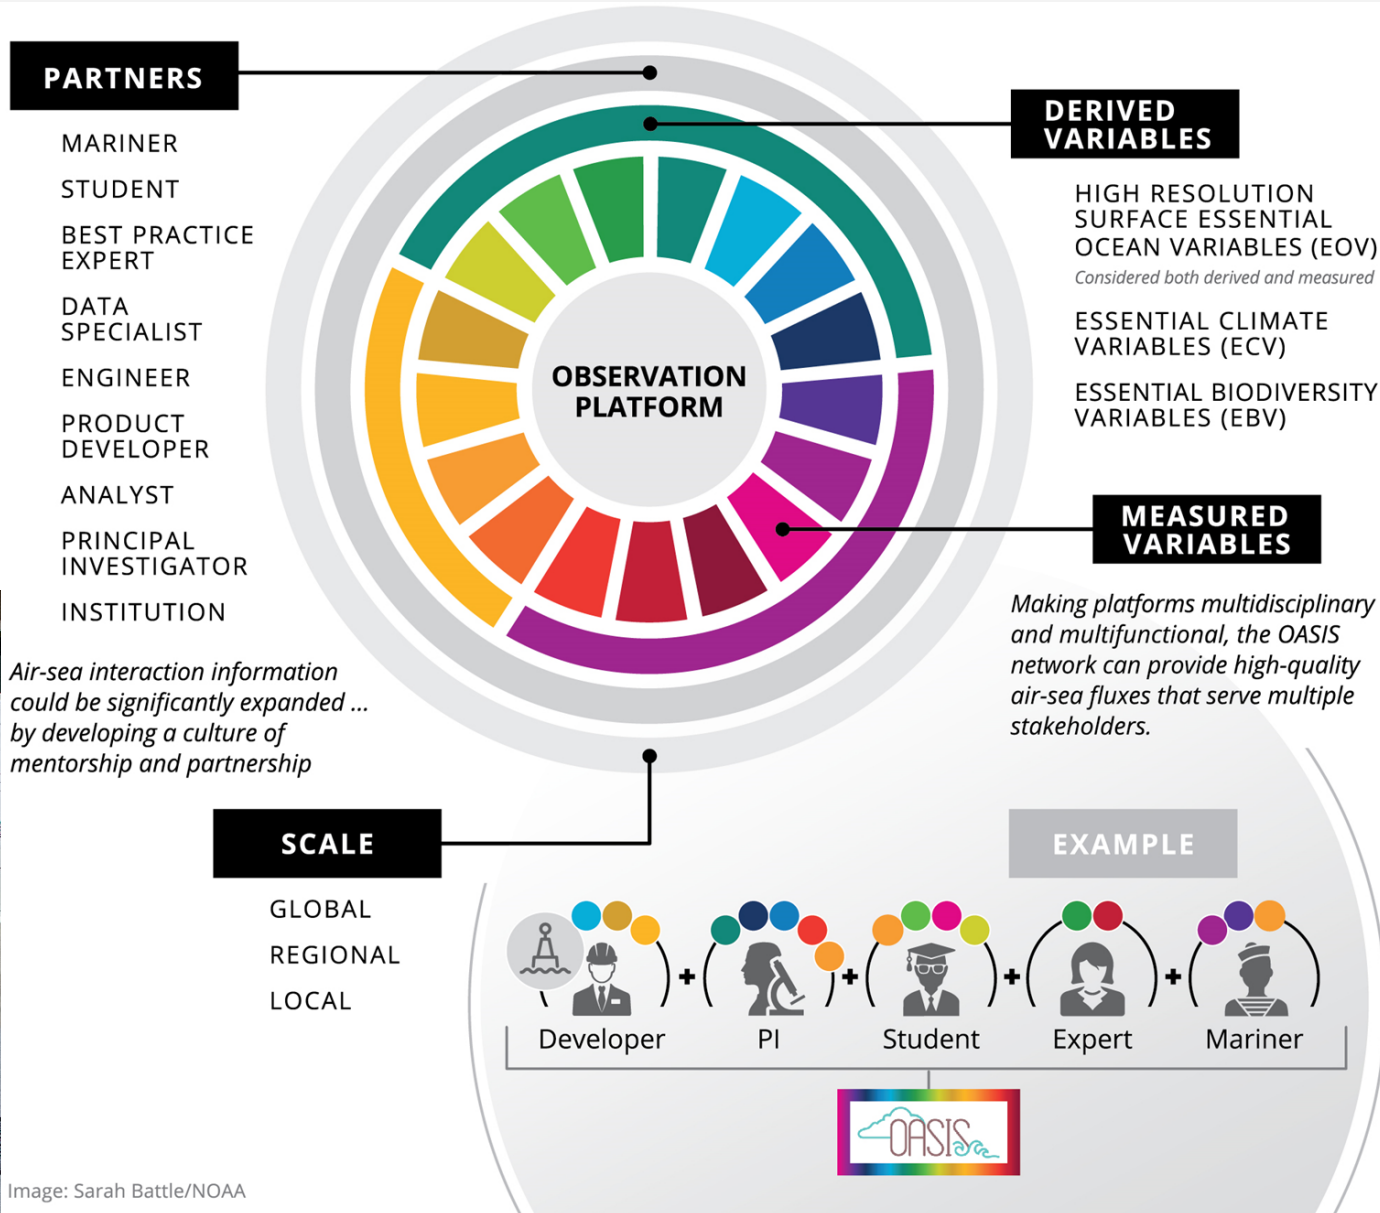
PARTNERS

MARINER

STUDENT

BEST PRACTICE EXPERT

DATA SPECIALIST

ENGINEER

PRODUCT DEVELOPER

ANALYST

PRINCIPAL INVESTIGATOR

INSTITUTION

Air-sea interaction information could be significantly expanded ... by developing a culture of mentorship and partnership

OBSERVATION PLATFORM

DERIVED VARIABLES

HIGH RESOLUTION SURFACE ESSENTIAL OCEAN VARIABLES (EOV)

Considered both derived and measured

ESSENTIAL CLIMATE VARIABLES (ECV)

ESSENTIAL BIODIVERSITY VARIABLES (EBV)

MEASURED VARIABLES

Making platforms multidisciplinary and multifunctional, the OASIS network can provide high-quality air-sea fluxes that serve multiple stakeholders.

SCALE

GLOBAL

REGIONAL

LOCAL

EXAMPLE

Developer + PI + Student + Expert + Mariner

OASIS

Image: Sarah Battle/NOAA